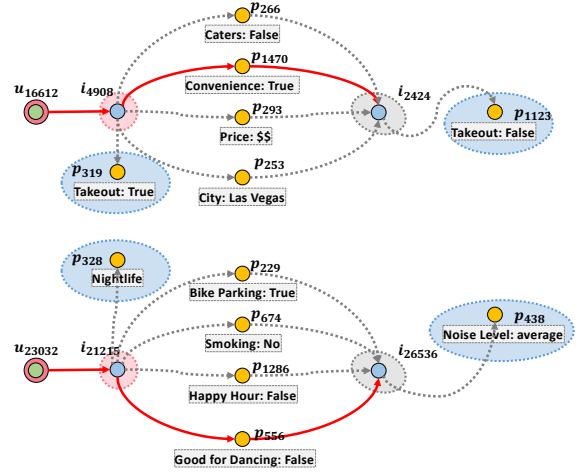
$p_{266}$
Caters: False
$u_{16612}$
$i_{4908}$
$p_{1470}$
Convenience: True
$p_{293}$
Price: $$
$i_{2424}$
$p_{1123}$
Takeout: False
$p_{319}$
Takeout: True
$p_{253}$
City: Las Vegas

$p_{328}$
Nightlife
$p_{229}$
Bike Parking: True
$p_{674}$
Smoking: No
$u_{23032}$
$i_{21215}$
$p_{1286}$
Happy Hour: False
$i_{26536}$
$p_{438}$
Noise Level: average
$p_{556}$
Good for Dancing: False